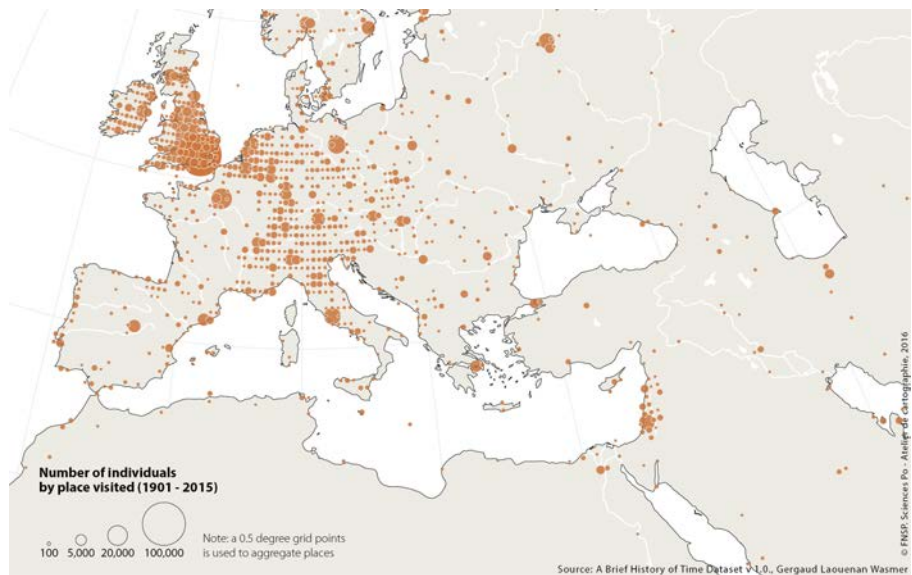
Number of individuals by place visited (1901 - 2015)

100 5,000 20,000 100,000

Note: a 0.5 degree grid points is used to aggregate places

Source: A Brief History of Time Dataset v 1.0., Gergaud Laouenan Wasmer

© FNSP, Sciences Po - Atelier de cartographie, 2016